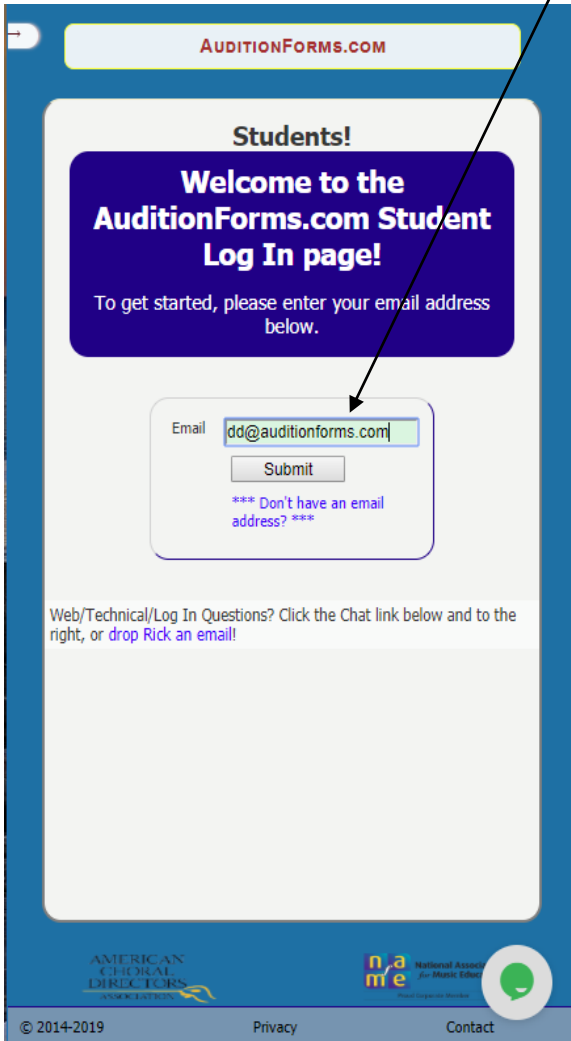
AUDITIONFORMS.COM

Students!

Welcome to the AuditionForms.com Student Log In page!

To get started, please enter your email address below.

Email dd@auditionforms.com

Submit

*** Don't have an email address? ***

Web/Technical/Log In Questions? Click the Chat link below and to the right, or drop Rick an email!

AMERICAN CHORAL DIRECTORS ASSOCIATION

n a m e National Associ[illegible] for Music Educ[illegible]

© 2014-2019 Privacy Contact